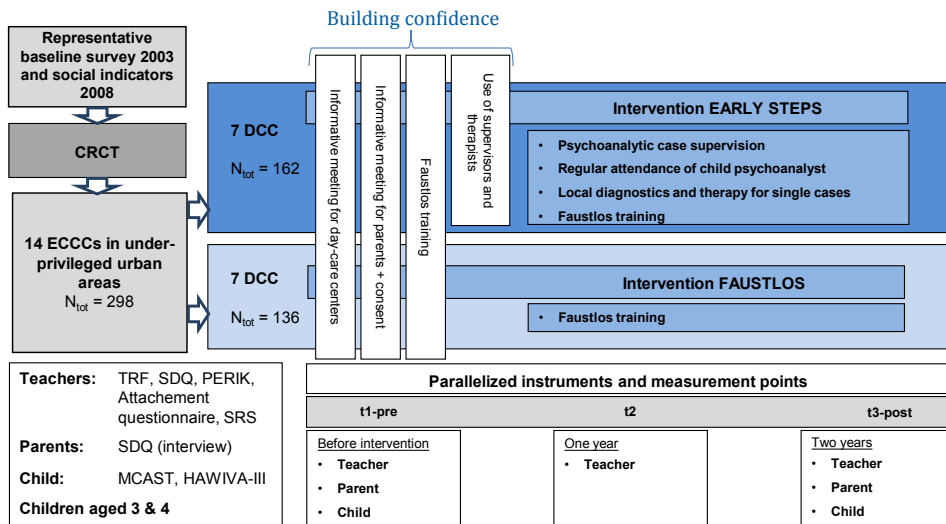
Building confidence

Representative baseline survey 2003 and social indicators 2008

CRCT

14 ECCCs in under-privileged urban areas
$N_{tot}$ = 298

Informative meeting for day-care centers

Informative meeting for parents + consent

Faustlos training

Use of supervisors and therapists

7 DCC
$N_{tot}$ = 162

Intervention EARLY STEPS

• Psychoanalytic case supervision
• Regular attendance of child psychoanalyst
• Local diagnostics and therapy for single cases
• Faustlos training

7 DCC
$N_{tot}$ = 136

Intervention FAUSTLOS

• Faustlos training

Teachers: TRF, SDQ, PERIK, Attachement questionnaire, SRS
Parents: SDQ (interview)
Child: MCAST, HAWIVA-III
Children aged 3 & 4

Parallelized instruments and measurement points

t1-pre
Before intervention
• Teacher
• Parent
• Child

t2
One year
• Teacher

t3-post
Two years
• Teacher
• Parent
• Child